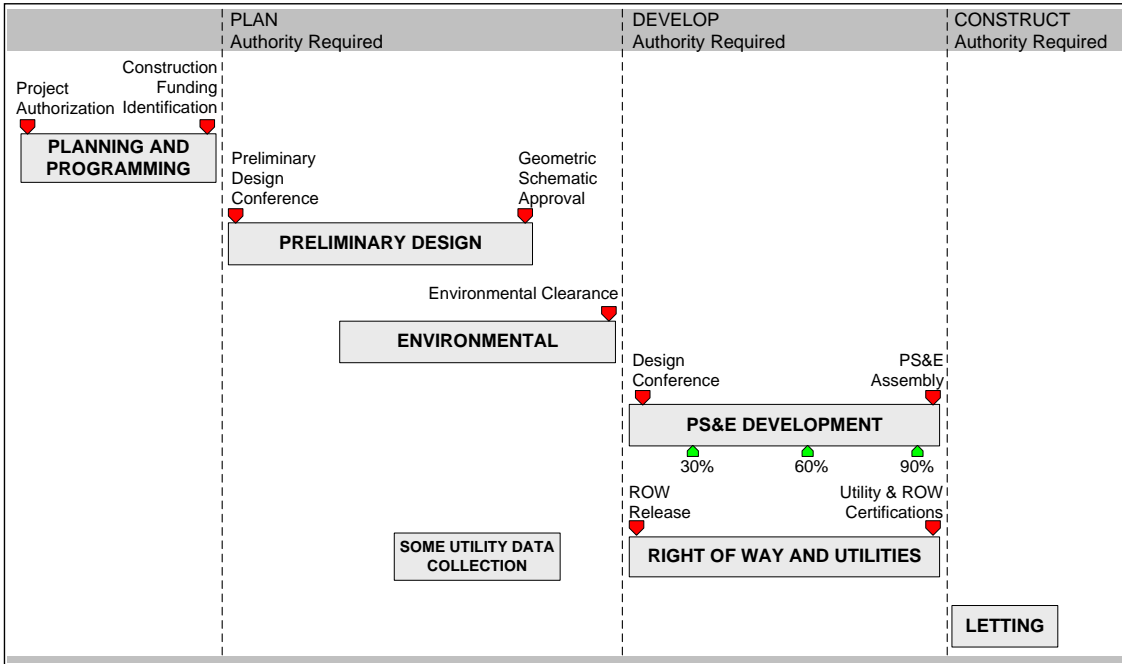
PLAN
Authority Required

DEVELOP
Authority Required

CONSTRUCT
Authority Required

Project Authorization

Construction Funding Identification

PLANNING AND PROGRAMMING

Preliminary Design Conference

Geometric Schematic Approval

PRELIMINARY DESIGN

Environmental Clearance

ENVIRONMENTAL

Design Conference

PS&E Assembly

PS&E DEVELOPMENT

30%

60%

90%

ROW Release

Utility & ROW Certifications

SOME UTILITY DATA COLLECTION

RIGHT OF WAY AND UTILITIES

LETTING